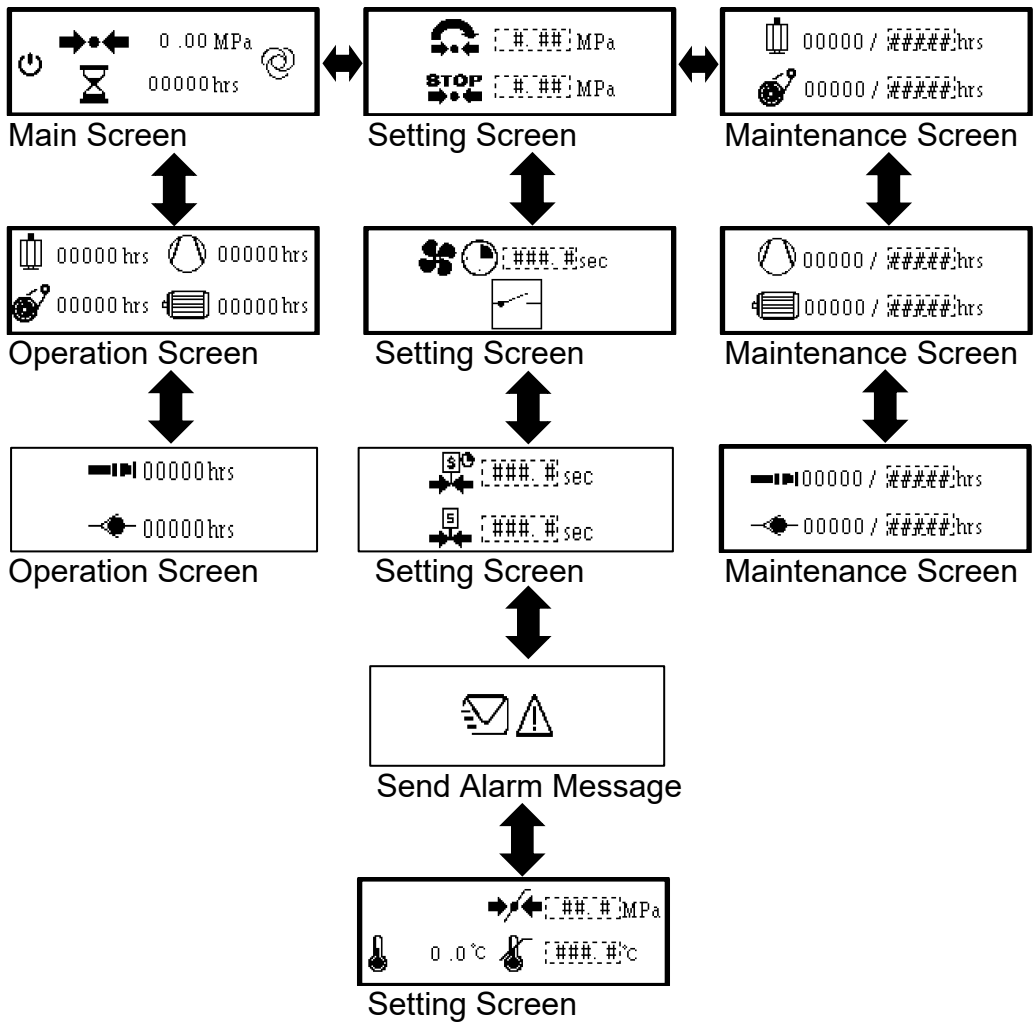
0 .00 MPa
00000 hrs
Main Screen

#.## MPa
STOP #.## MPa
Setting Screen

00000 / ##### hrs
00000 / ##### hrs
Maintenance Screen

00000 hrs 00000 hrs
00000 hrs 00000 hrs
Operation Screen

###.# sec
Setting Screen

00000 / ##### hrs
00000 / ##### hrs
Maintenance Screen

00000 hrs
00000 hrs
Operation Screen

S ###.# sec
S ###.# sec
Setting Screen

00000 / ##### hrs
00000 / ##### hrs
Maintenance Screen

Send Alarm Message

##.# MPa
0 .0℃ ###.#℃
Setting Screen